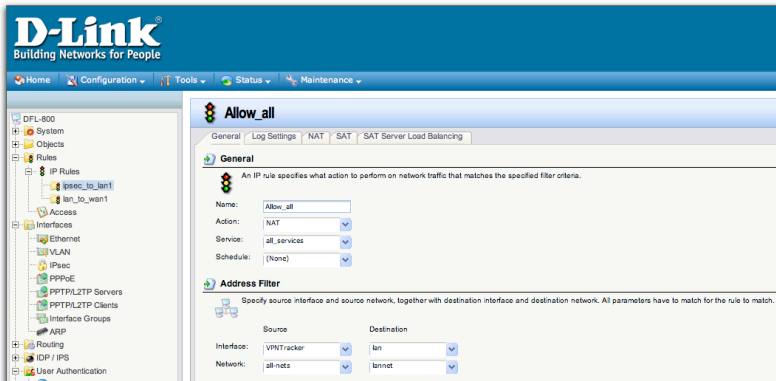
D-Link®
Building Networks for People

Home | Configuration | Tools | Status | Maintenance

DFL-800
System
Objects
Rules
IP Rules
ipsec_to_lan1
lan_to_wan1
Access
Interfaces
Ethernet
VLAN
IPsec
PPPoE
PPTP/L2TP Servers
PPTP/L2TP Clients
Interface Groups
ARP
Routing
IDP / IPS
User Authentication

Allow_all

General | Log Settings | NAT | SAT | SAT Server Load Balancing

General

An IP rule specifies what action to perform on network traffic that matches the specified filter criteria.

Name: Allow_all
Action: NAT
Service: all_services
Schedule: (None)

Address Filter

Specify source interface and source network, together with destination interface and destination network. All parameters have to match for the rule to match.

| | Source | Destination |
|---|---|---|
| Interface: | VPNTracker | lan |
| Network: | all-nets | lannet |